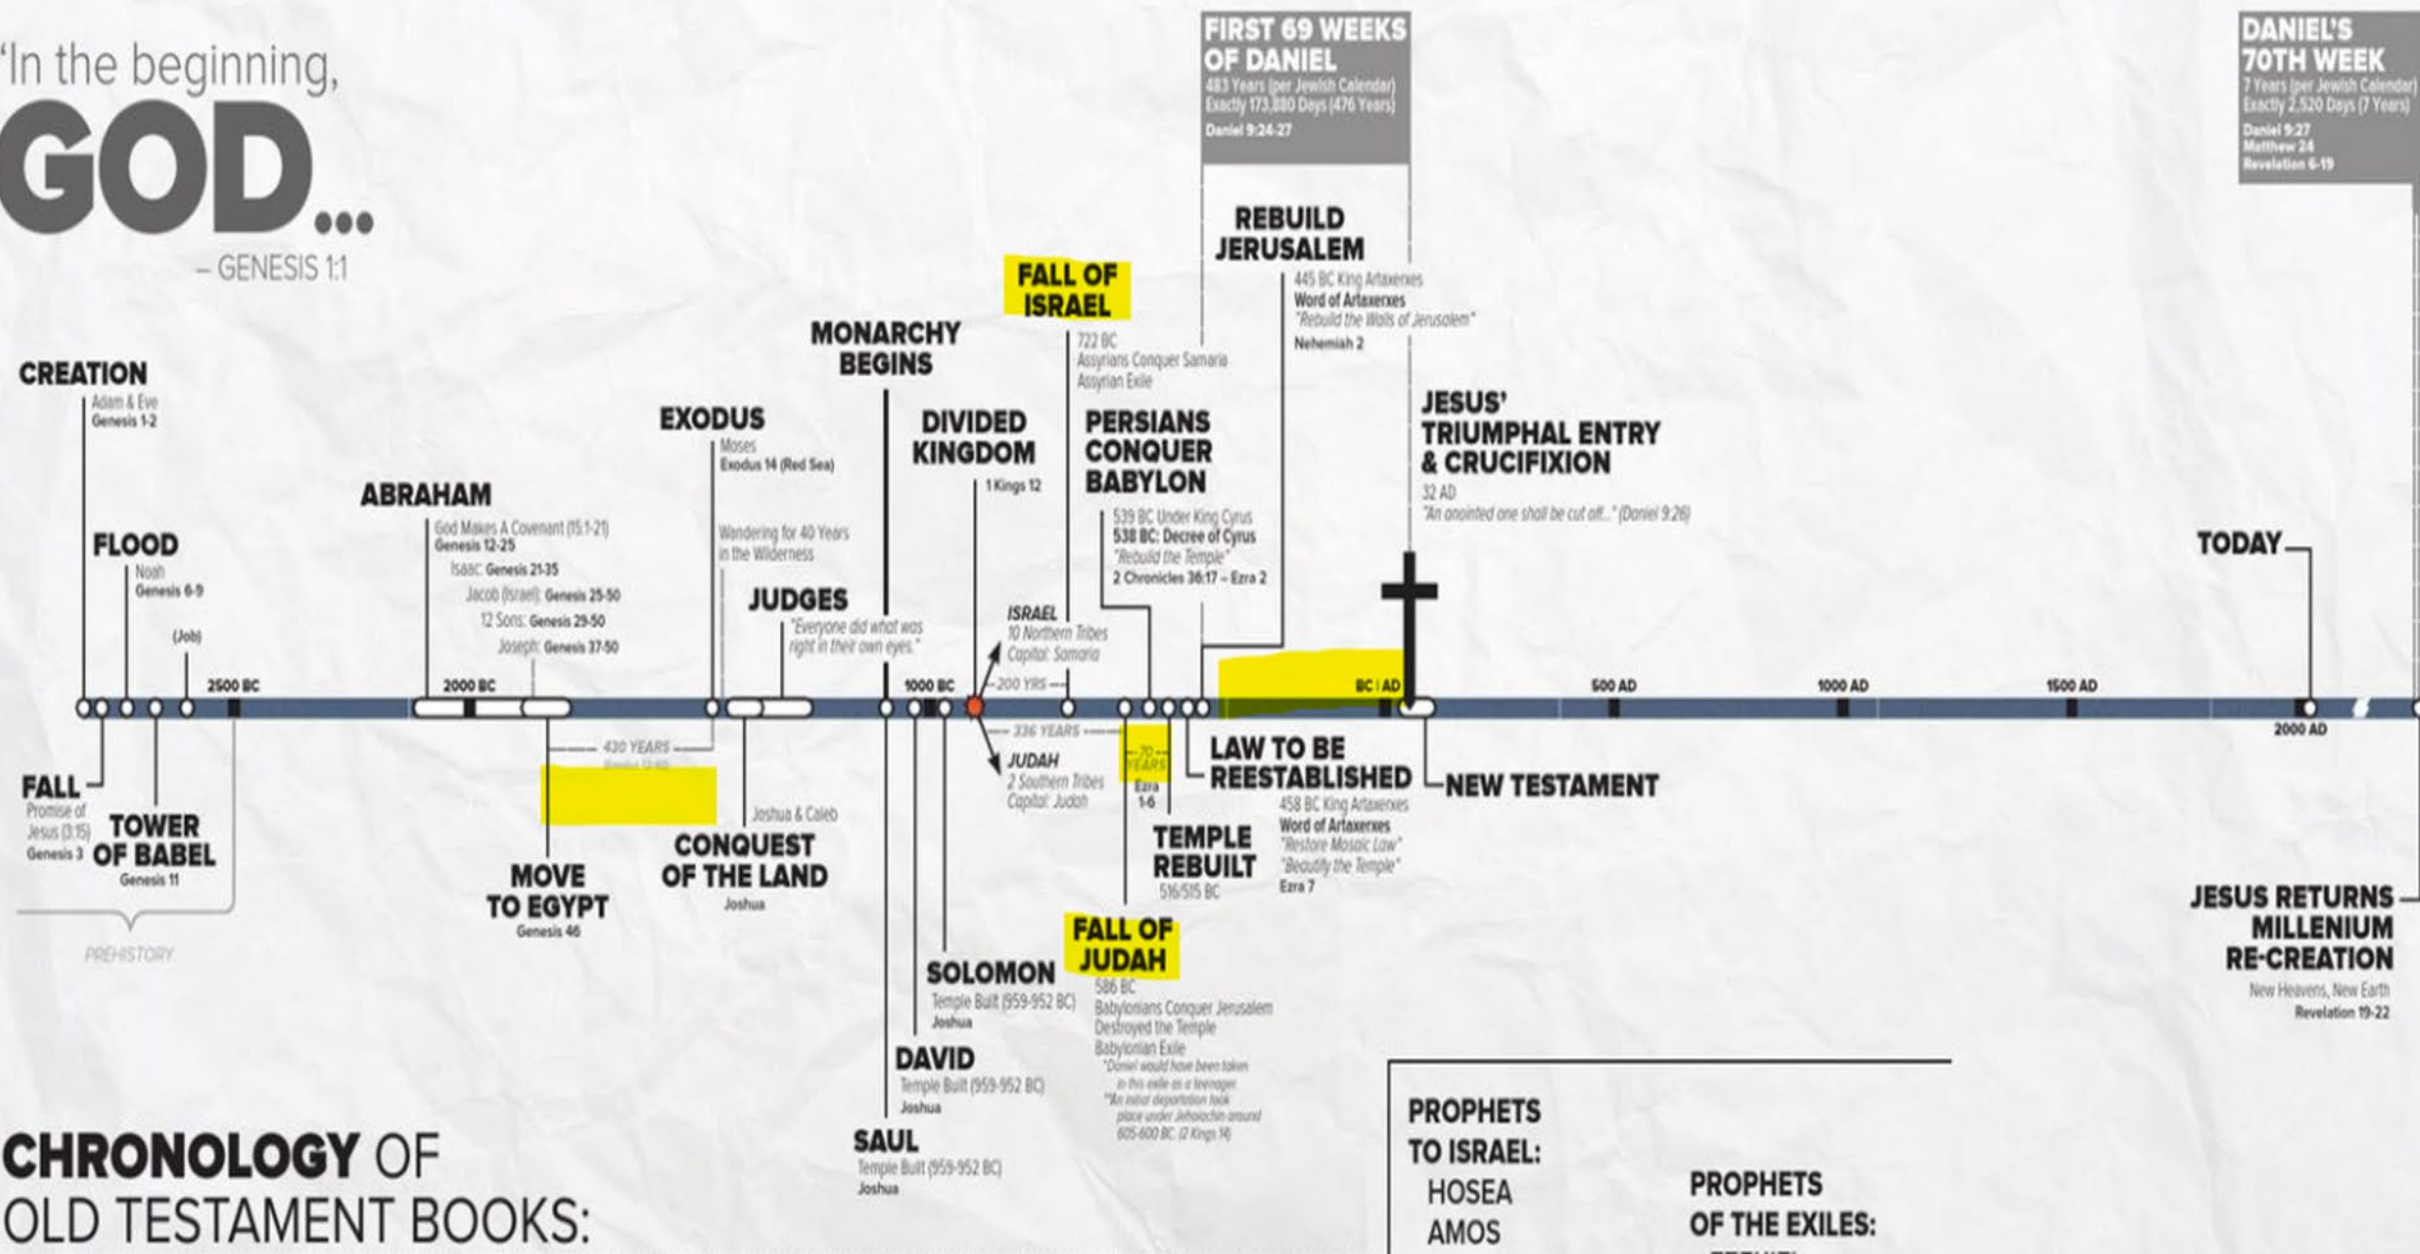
'In the beginning,
GOD...
– GENESIS 1:1

FIRST 69 WEEKS OF DANIEL
483 Years (per Jewish Calendar)
Exactly 173,880 Days (476 Years)
Daniel 9:24-27

DANIEL'S 70TH WEEK
7 Years (per Jewish Calendar)
Exactly 2,520 Days (7 Years)
Daniel 9:27
Matthew 24
Revelation 6-19

CREATION
Adam & Eve
Genesis 1-2

FLOOD
Noah
Genesis 6-9

(Job)

FALL
Promise of Jesus (3:15)
Genesis 3

TOWER OF BABEL
Genesis 11

PREHISTORY

ABRAHAM
God Makes A Covenant (15:1-21)
Genesis 12-25
Isaac: Genesis 21-35
Jacob (Israel): Genesis 25-50
12 Sons: Genesis 29-50
Joseph: Genesis 37-50

MOVE TO EGYPT
Genesis 46

430 YEARS

EXODUS
Moses
Exodus 14 (Red Sea)

Wandering for 40 Years in the Wilderness

JUDGES
"Everyone did what was right in their own eyes."

Joshua & Caleb

CONQUEST OF THE LAND
Joshua

MONARCHY BEGINS

DIVIDED KINGDOM
1 Kings 12

SAUL
Temple Built (959-952 BC)
Joshua

DAVID
Temple Built (959-952 BC)
Joshua

SOLOMON
Temple Built (959-952 BC)
Joshua

FALL OF ISRAEL
722 BC
Assyrians Conquer Samaria
Assyrian Exile

ISRAEL
10 Northern Tribes
Capital: Samaria

200 YRS

336 YEARS

JUDAH
2 Southern Tribes
Capital: Judah

PERSIANS CONQUER BABYLON
539 BC Under King Cyrus
538 BC: Decree of Cyrus
"Rebuild the Temple"
2 Chronicles 36:17 – Ezra 2

70 YEARS
Ezra 1-6

FALL OF JUDAH
586 BC
Babylonians Conquer Jerusalem
Destroyed the Temple
Babylonian Exile
"Daniel would have been taken in this exile as a teenager
"An initial deportation took place under Jehoiachin around 605-600 BC. (2 Kings 14)

TEMPLE REBUILT
516/515 BC

REBUILD JERUSALEM
445 BC King Artaxerxes
Word of Artaxerxes
"Rebuild the Walls of Jerusalem"
Nehemiah 2

LAW TO BE REESTABLISHED
458 BC King Artaxerxes
Word of Artaxerxes
"Restore Mosaic Law"
"Beautify the Temple"
Ezra 7

JESUS' TRIUMPHAL ENTRY & CRUCIFIXION
32 AD
"An anointed one shall be cut off..." (Daniel 9:26)

NEW TESTAMENT

2500 BC
2000 BC
1000 BC
BC | AD
500 AD
1000 AD
1500 AD
2000 AD

TODAY

JESUS RETURNS
MILLENIUM
RE-CREATION
New Heavens, New Earth
Revelation 19-22

CHRONOLOGY OF OLD TESTAMENT BOOKS:

PROPHETS TO ISRAEL:
HOSEA
AMOS

PROPHETS OF THE EXILES: